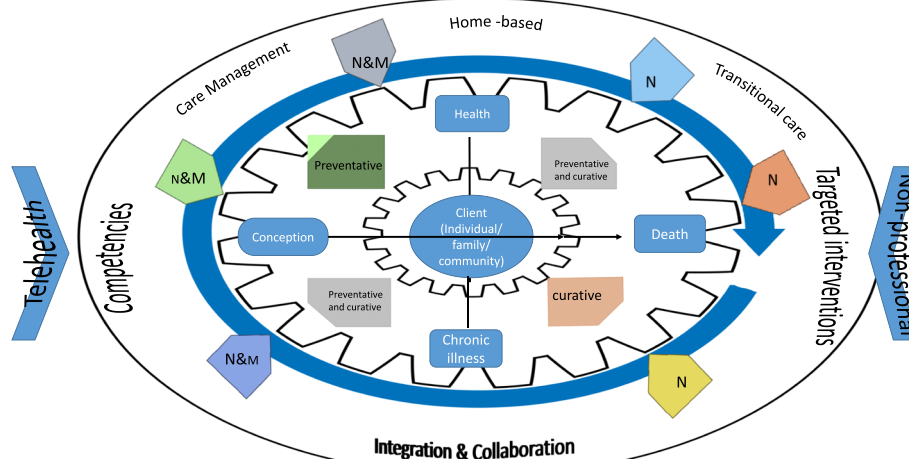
Home -based

Care Management

N&M

N

Transitional care

Health

Preventative

Preventative and curative

N&M

N

Telehealth

Competencies

Targeted interventions

Non-professional

Client (Individual/ family/ community)

Conception

Death

Preventative and curative

curative

N&M

Chronic illness

N

Integration & Collaboration